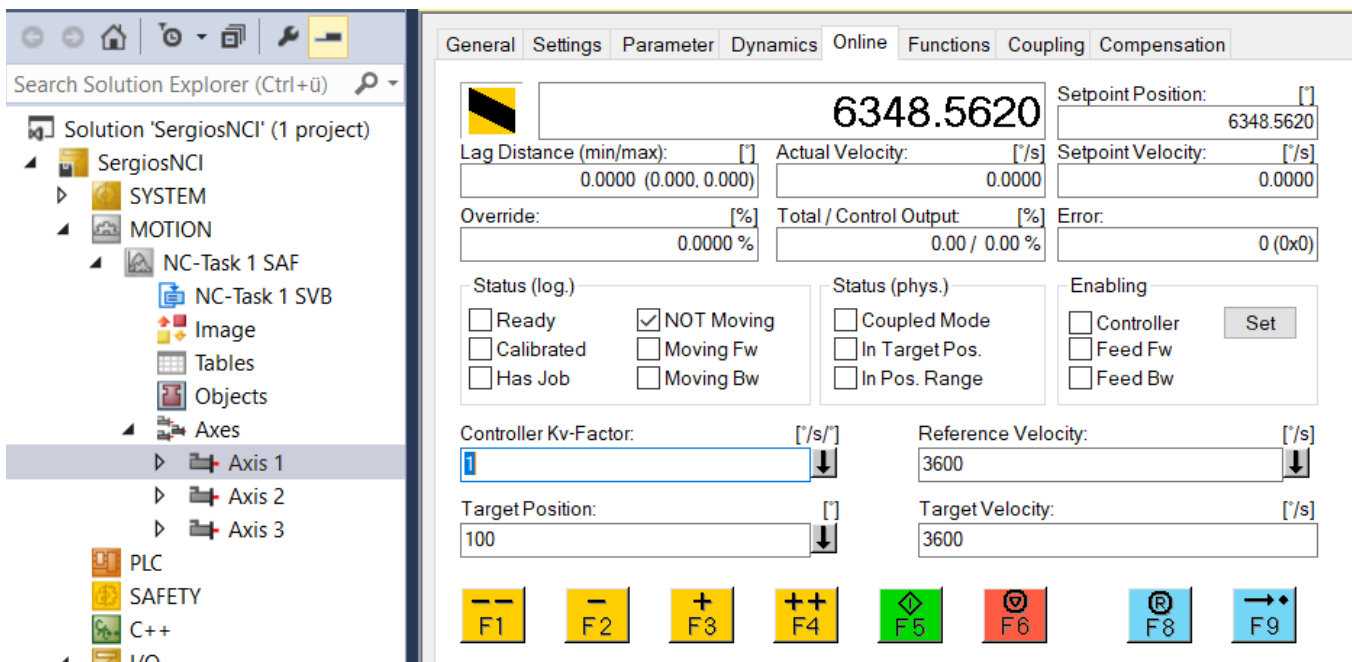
Search Solution Explorer (Ctrl+ü)

Solution 'SergiosNCI' (1 project)
SergiosNCI
SYSTEM
MOTION
NC-Task 1 SAF
NC-Task 1 SVB
Image
Tables
Objects
Axes
Axis 1
Axis 2
Axis 3
PLC
SAFETY
C++
I/O

General | Settings | Parameter | Dynamics | Online | Functions | Coupling | Compensation

6348.5620

Setpoint Position: [°]
6348.5620

Lag Distance (min/max): [°]
0.0000 (0.000, 0.000)

Actual Velocity: [°/s]
0.0000

Setpoint Velocity: [°/s]
0.0000

Override: [%]
0.0000 %

Total / Control Output: [%]
0.00 / 0.00 %

Error:
0 (0x0)

Status (log.)
Ready
Calibrated
Has Job
NOT Moving
Moving Fw
Moving Bw

Status (phys.)
Coupled Mode
In Target Pos.
In Pos. Range

Enabling
Controller
Feed Fw
Feed Bw
Set

Controller Kv-Factor: [°/s/°]
1

Reference Velocity: [°/s]
3600

Target Position: [°]
100

Target Velocity: [°/s]
3600

F1 F2 F3 F4 F5 F6 F8 F9